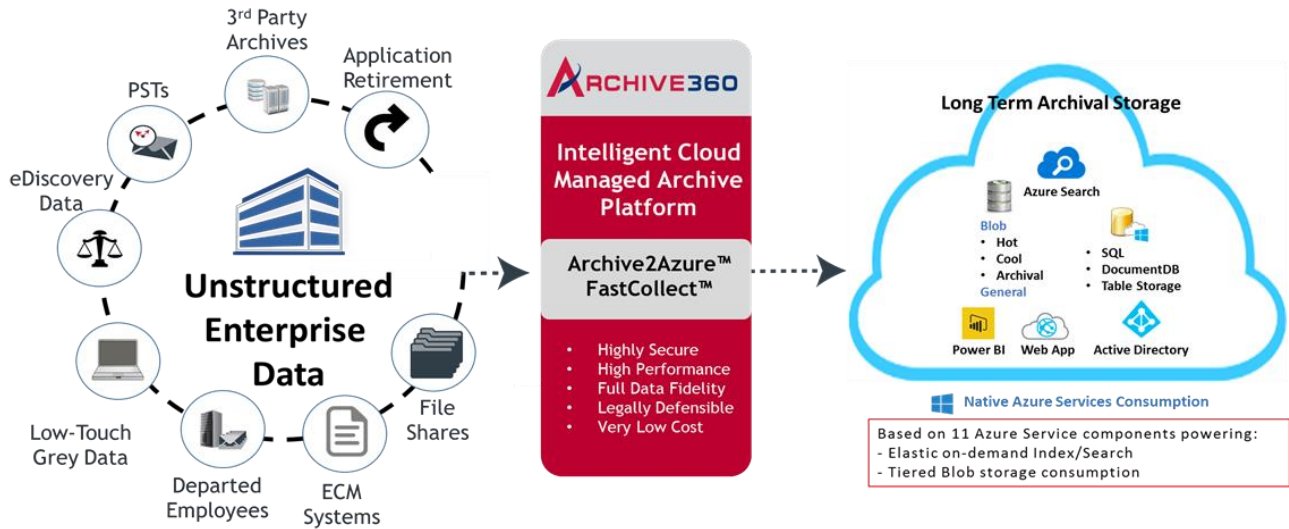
3rd Party Archives

Application Retirement

PSTs

eDiscovery Data

Unstructured Enterprise Data

Low-Touch Grey Data

Departed Employees

ECM Systems

File Shares

ARCHIVE360

Intelligent Cloud Managed Archive Platform

Archive2Azure™ FastCollect™

- Highly Secure
- High Performance
- Full Data Fidelity
- Legally Defensible
- Very Low Cost

Long Term Archival Storage

Azure Search

Blob
- Hot
- Cool
- Archival

General

- SQL
- DocumentDB
- Table Storage

Power BI

Web App

Active Directory

Native Azure Services Consumption

Based on 11 Azure Service components powering:
- Elastic on-demand Index/Search
- Tiered Blob storage consumption